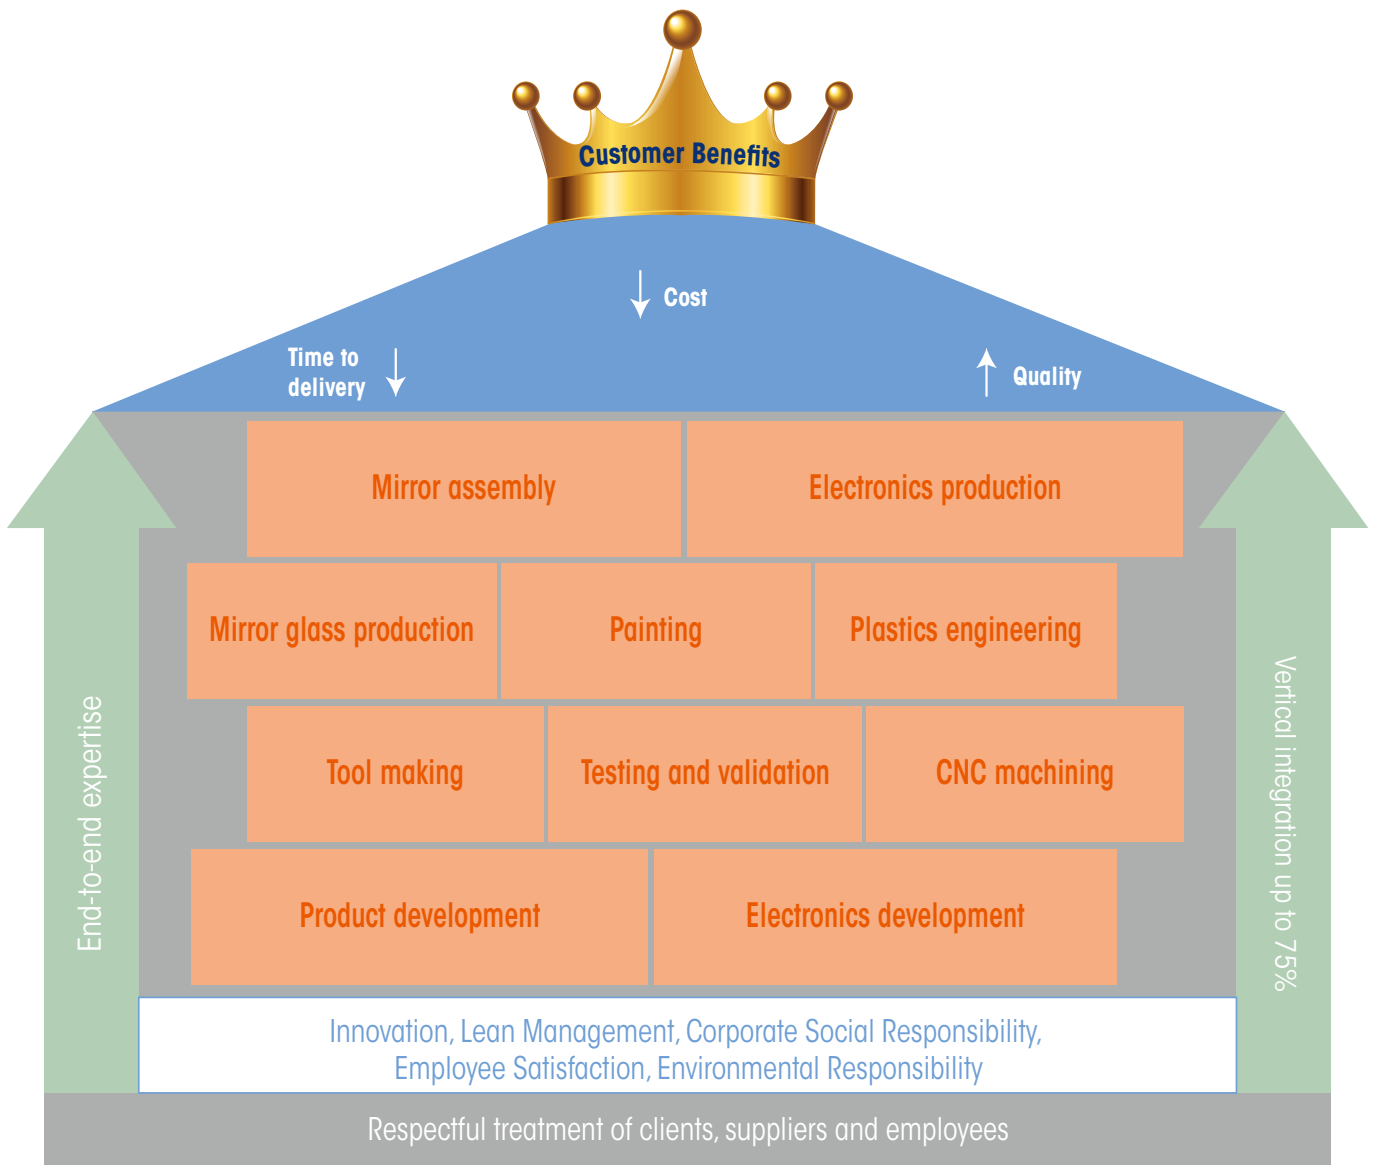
Customer Benefits

Cost

Time to delivery

Quality

End-to-end expertise

Mirror assembly

Electronics production

Mirror glass production

Painting

Plastics engineering

Tool making

Testing and validation

CNC machining

Product development

Electronics development

Vertical integration up to 75%

Innovation, Lean Management, Corporate Social Responsibility, Employee Satisfaction, Environmental Responsibility

Respectful treatment of clients, suppliers and employees